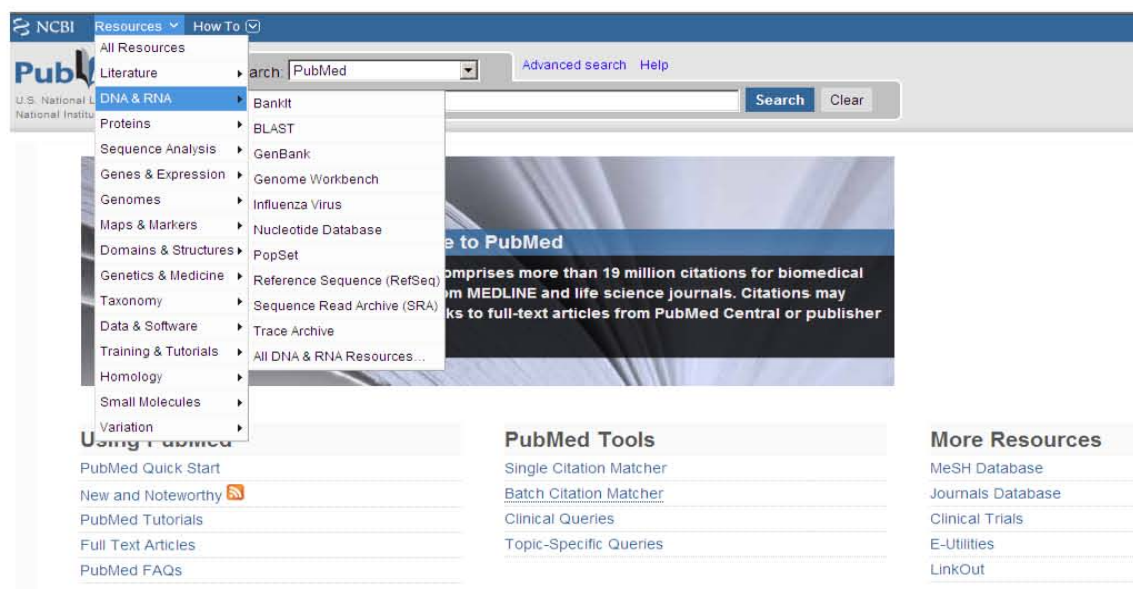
NCBI Resources How To

All Resources
Literature
DNA & RNA
Proteins
Sequence Analysis
Genes & Expression
Genomes
Maps & Markers
Domains & Structures
Genetics & Medicine
Taxonomy
Data & Software
Training & Tutorials
Homology
Small Molecules
Variation

BankIt
BLAST
GenBank
Genome Workbench
Influenza Virus
Nucleotide Database
PopSet
Reference Sequence (RefSeq)
Sequence Read Archive (SRA)
Trace Archive
All DNA & RNA Resources...

Pub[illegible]
U.S. National L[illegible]
National Institu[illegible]

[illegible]arch: PubMed
Advanced search Help
Search Clear

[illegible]e to PubMed
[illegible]omprises more than 19 million citations for biomedical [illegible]m MEDLINE and life science journals. Citations may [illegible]ks to full-text articles from PubMed Central or publisher

Using PubMed
PubMed Quick Start
New and Noteworthy
PubMed Tutorials
Full Text Articles
PubMed FAQs

PubMed Tools
Single Citation Matcher
Batch Citation Matcher
Clinical Queries
Topic-Specific Queries

More Resources
MeSH Database
Journals Database
Clinical Trials
E-Utilities
LinkOut